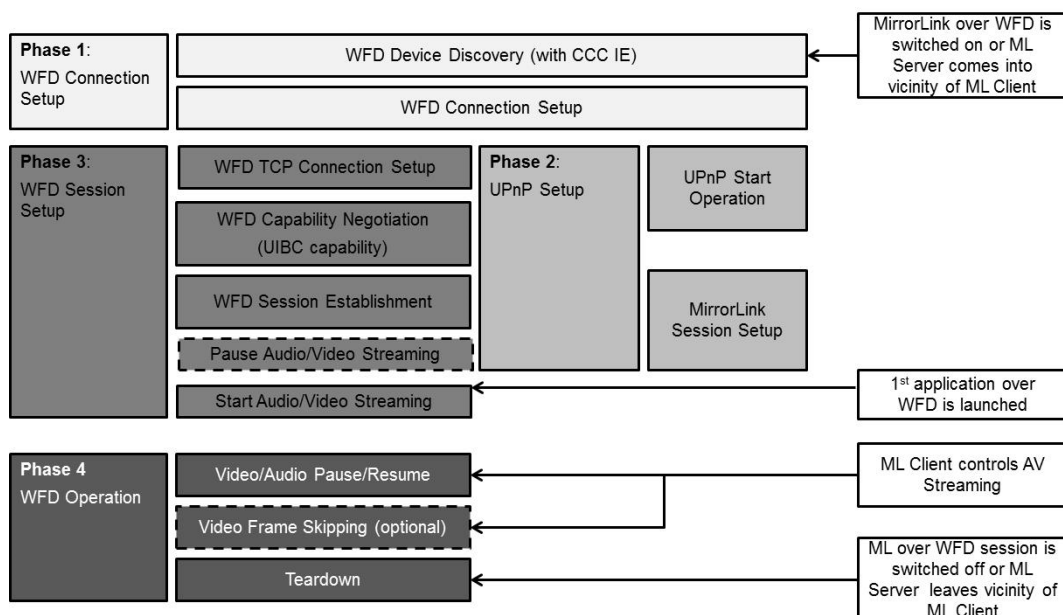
Phase 1: WFD Connection Setup

WFD Device Discovery (with CCC IE)

MirrorLink over WFD is switched on or ML Server comes into vicinity of ML Client

WFD Connection Setup

Phase 3: WFD Session Setup

WFD TCP Connection Setup

WFD Capability Negotiation (UIBC capability)

WFD Session Establishment

Pause Audio/Video Streaming

Start Audio/Video Streaming

Phase 2: UPnP Setup

UPnP Start Operation

MirrorLink Session Setup

1$^{st}$ application over WFD is launched

Phase 4 WFD Operation

Video/Audio Pause/Resume

Video Frame Skipping (optional)

Teardown

ML Client controls AV Streaming

ML over WFD session is switched off or ML Server leaves vicinity of ML Client